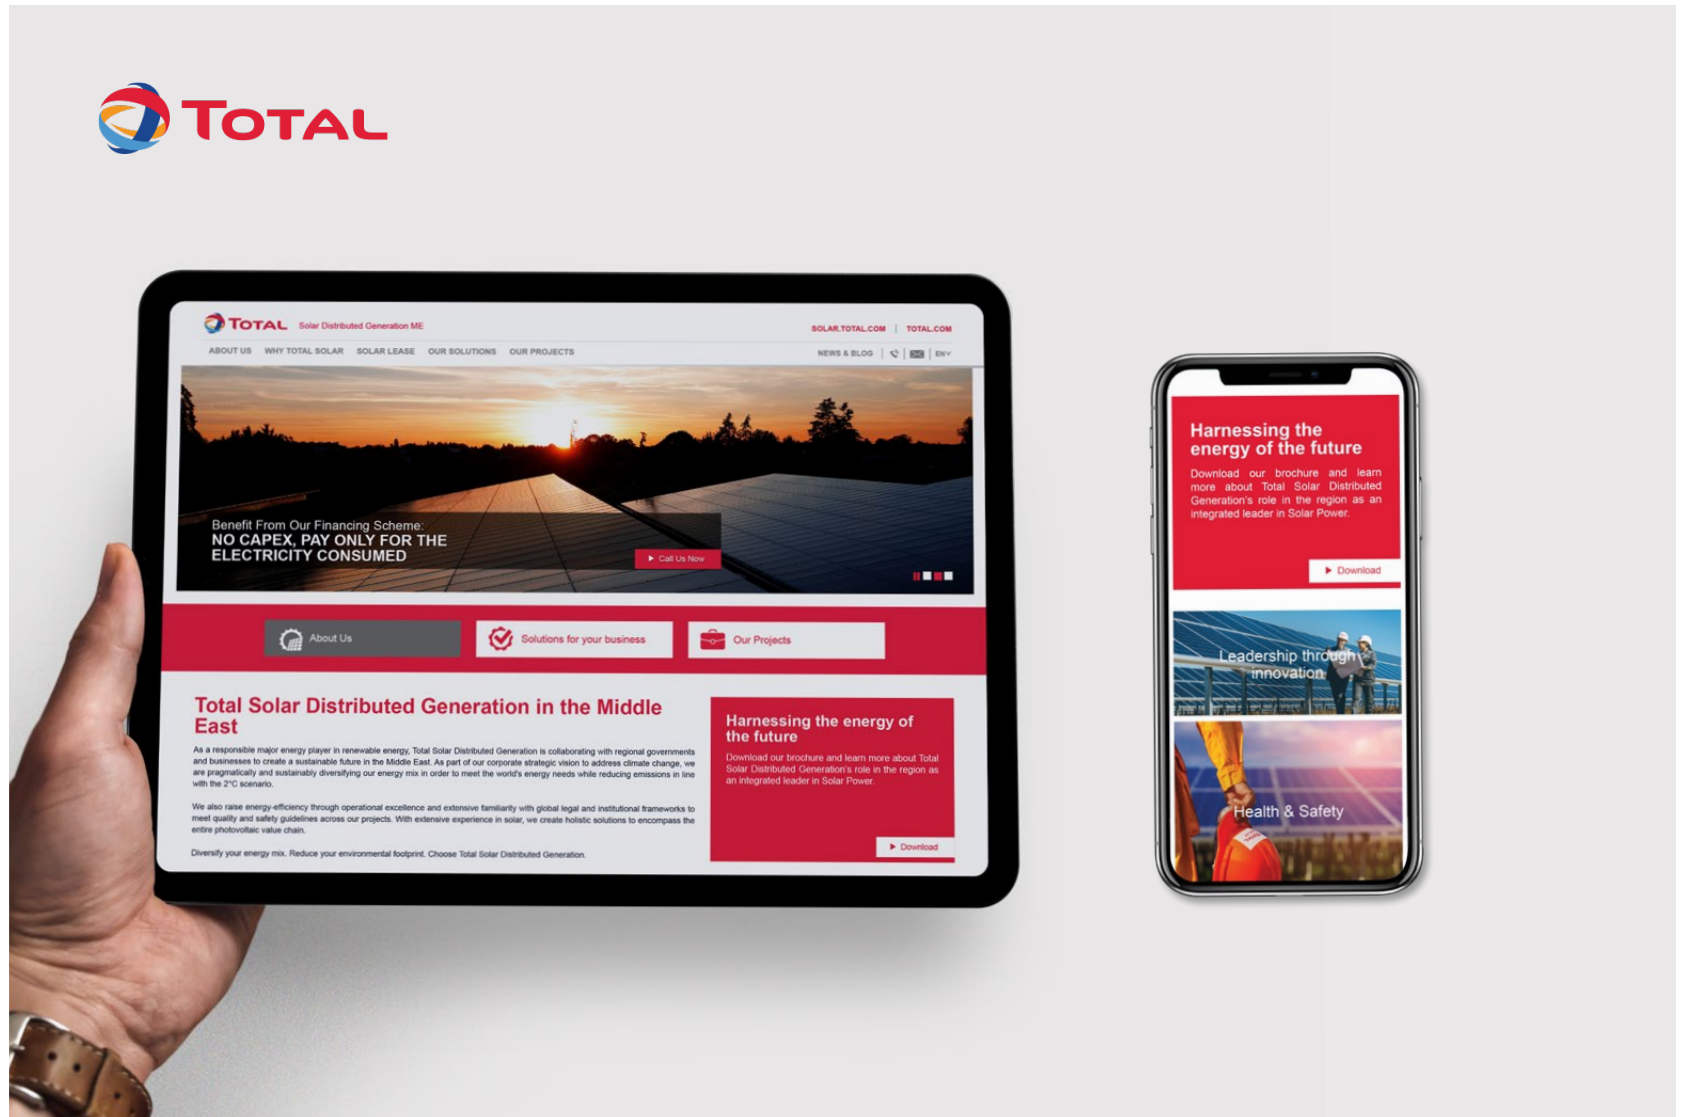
TOTAL

TOTAL Solar Distributed Generation ME

SOLAR.TOTAL.COM | TOTAL.COM

ABOUT US WHY TOTAL SOLAR SOLAR LEASE OUR SOLUTIONS OUR PROJECTS

NEWS & BLOG EN

Benefit From Our Financing Scheme:
NO CAPEX, PAY ONLY FOR THE ELECTRICITY CONSUMED

Call Us Now

About Us

Solutions for your business

Our Projects

Total Solar Distributed Generation in the Middle East

As a responsible major energy player in renewable energy, Total Solar Distributed Generation is collaborating with regional governments and businesses to create a sustainable future in the Middle East. As part of our corporate strategic vision to address climate change, we are pragmatically and sustainably diversifying our energy mix in order to meet the world's energy needs while reducing emissions in line with the 2°C scenario.

We also raise energy-efficiency through operational excellence and extensive familiarity with global legal and institutional frameworks to meet quality and safety guidelines across our projects. With extensive experience in solar, we create holistic solutions to encompass the entire photovoltaic value chain.

Diversify your energy mix. Reduce your environmental footprint. Choose Total Solar Distributed Generation.

Harnessing the energy of the future

Download our brochure and learn more about Total Solar Distributed Generation's role in the region as an integrated leader in Solar Power.

Download

Harnessing the energy of the future

Download our brochure and learn more about Total Solar Distributed Generation's role in the region as an integrated leader in Solar Power.

Download

Leadership through innovation

Health & Safety